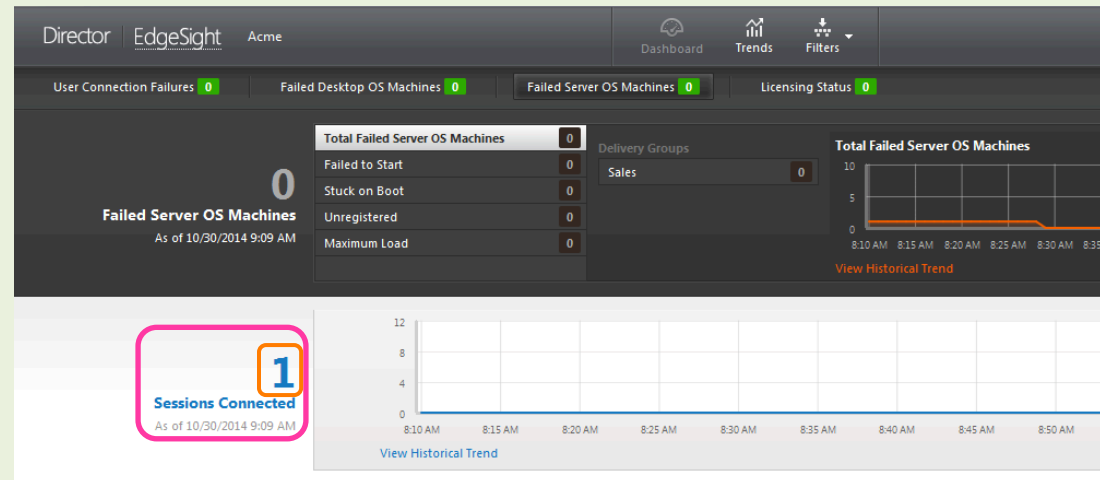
Director | EdgeSight Acme

Dashboard Trends Filters

User Connection Failures 0
Failed Desktop OS Machines 0
Failed Server OS Machines 0
Licensing Status 0

0
Failed Server OS Machines
As of 10/30/2014 9:09 AM

| Total Failed Server OS Machines | 0 |
|---|---|
| Failed to Start | 0 |
| Stuck on Boot | 0 |
| Unregistered | 0 |
| Maximum Load | 0 |

Delivery Groups

| Sales | 0 |
|---|---|

Total Failed Server OS Machines
10
5
0
8:10 AM 8:15 AM 8:20 AM 8:25 AM 8:30 AM 8:35
View Historical Trend

1
Sessions Connected
As of 10/30/2014 9:09 AM

12
8
4
0
8:10 AM 8:15 AM 8:20 AM 8:25 AM 8:30 AM 8:35 AM 8:40 AM 8:45 AM 8:50 AM
View Historical Trend